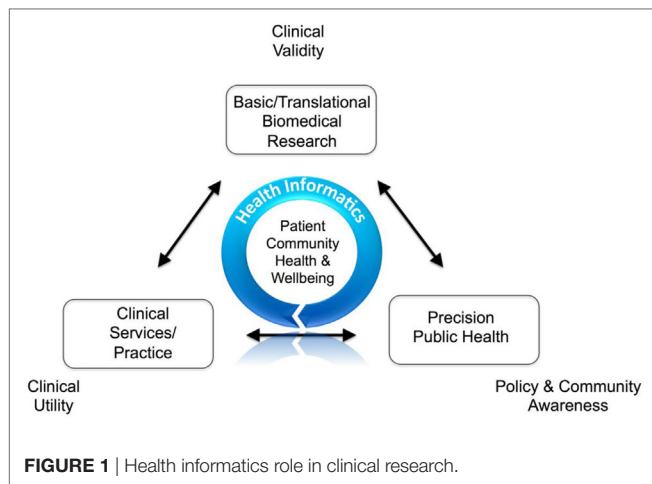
Clinical Validity

Basic/Translational Biomedical Research

Health Informatics

Patient Community Health & Wellbeing

Clinical Services/ Practice

Precision Public Health

Clinical Utility

Policy & Community Awareness

**FIGURE 1** | Health informatics role in clinical research.